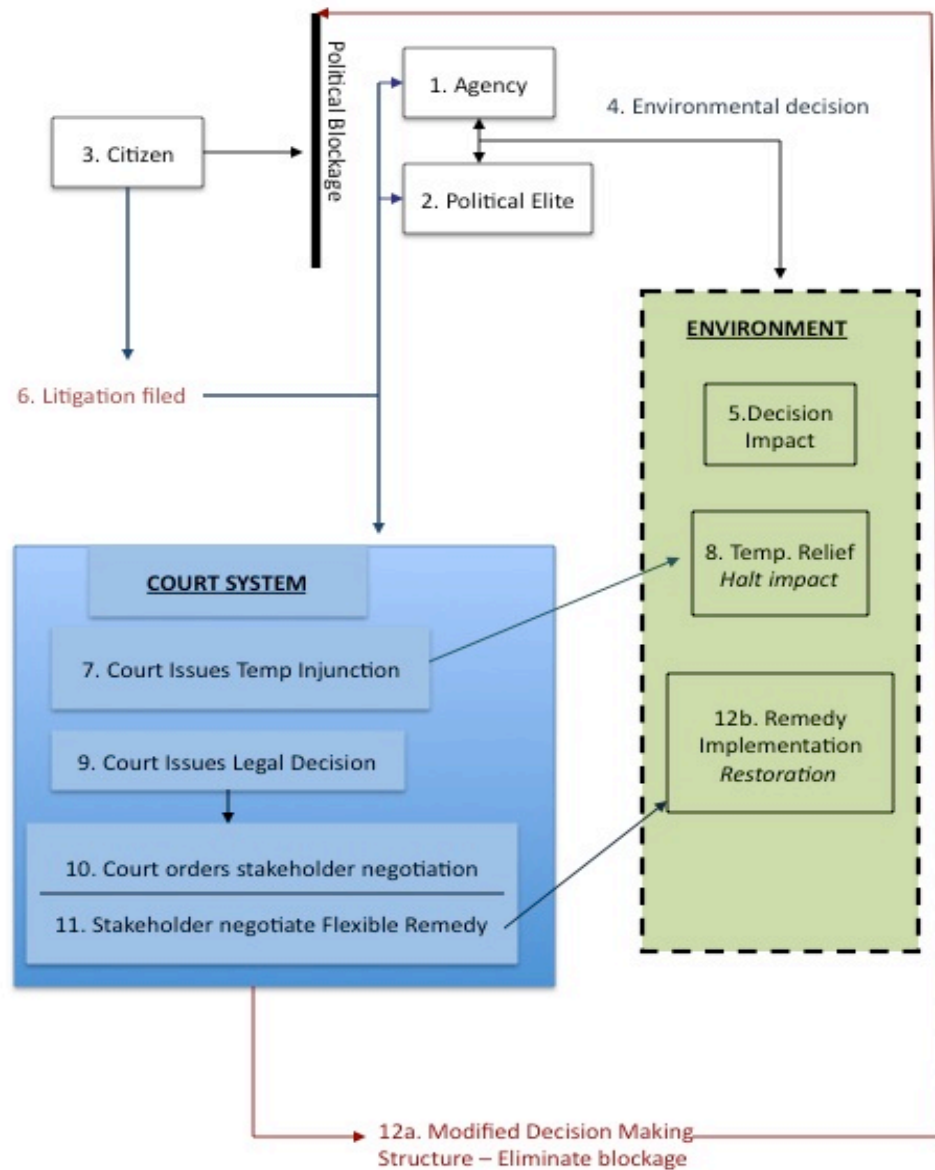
Political Blockage

1. Agency

4. Environmental decision

3. Citizen

2. Political Elite

ENVIRONMENT

6. Litigation filed

5.Decision Impact

COURT SYSTEM

8. Temp. Relief
*Halt impact*

7. Court Issues Temp Injunction

12b. Remedy Implementation
*Restoration*

9. Court Issues Legal Decision

10. Court orders stakeholder negotiation

11. Stakeholder negotiate Flexible Remedy

12a. Modified Decision Making Structure – Eliminate blockage